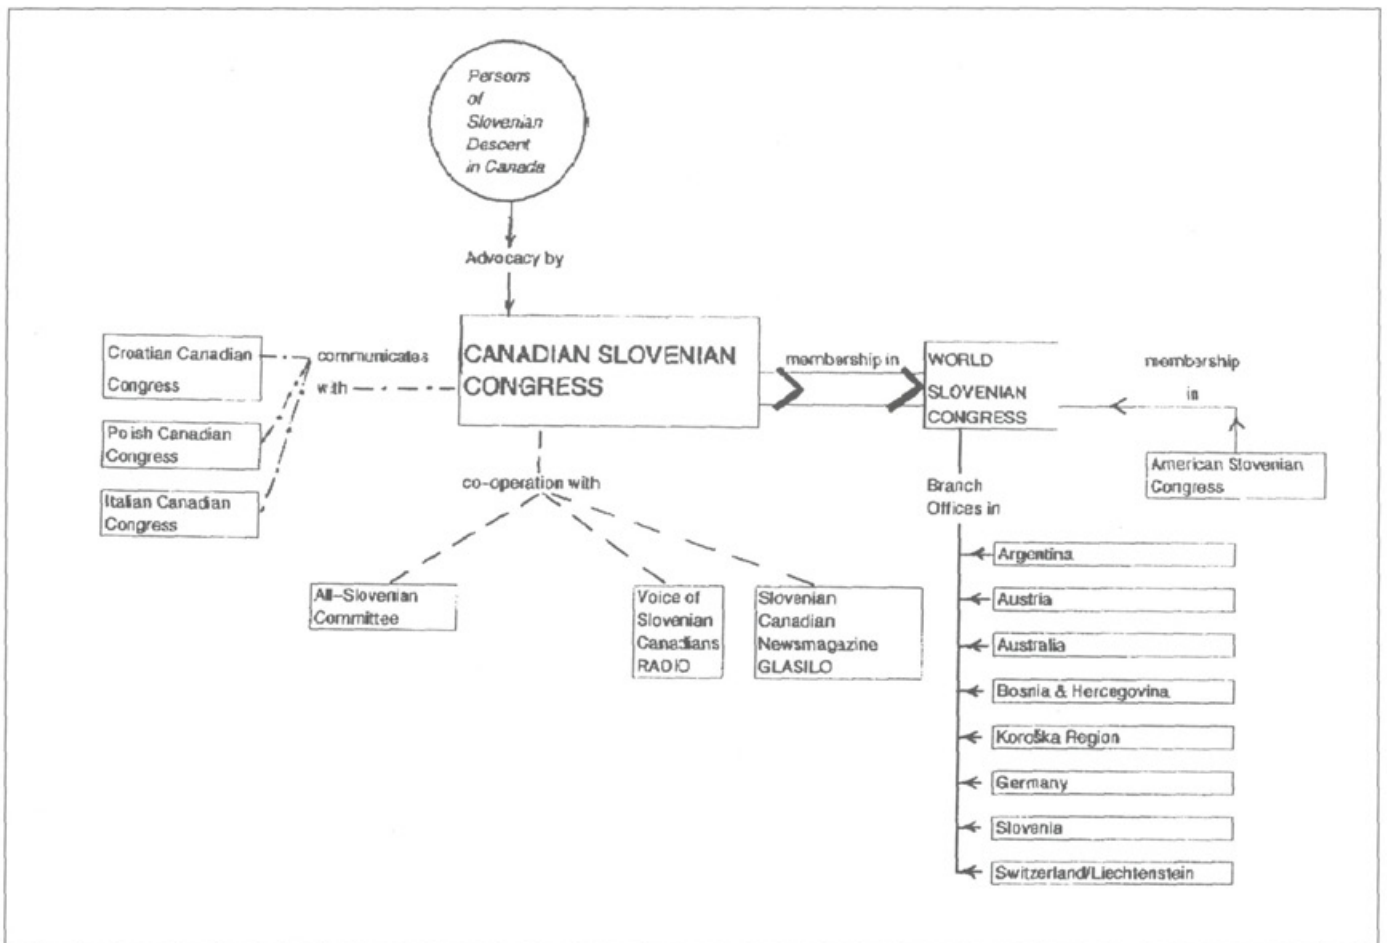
Persons of Slovenian Descent in Canada

Advocacy by

Croatian Canadian Congress

Polish Canadian Congress

Italian Canadian Congress

communicates with

CANADIAN SLOVENIAN CONGRESS

membership in

WORLD SLOVENIAN CONGRESS

membership in

American Slovenian Congress

co-operation with

All-Slovenian Committee

Voice of Slovenian Canadians RADIO

Slovenian Canadian Newsmagazine GLASILO

Branch Offices in

Argentina

Austria

Australia

Bosnia & Hercegovina

Koroška Region

Germany

Slovenia

Switzerland/Liechtenstein